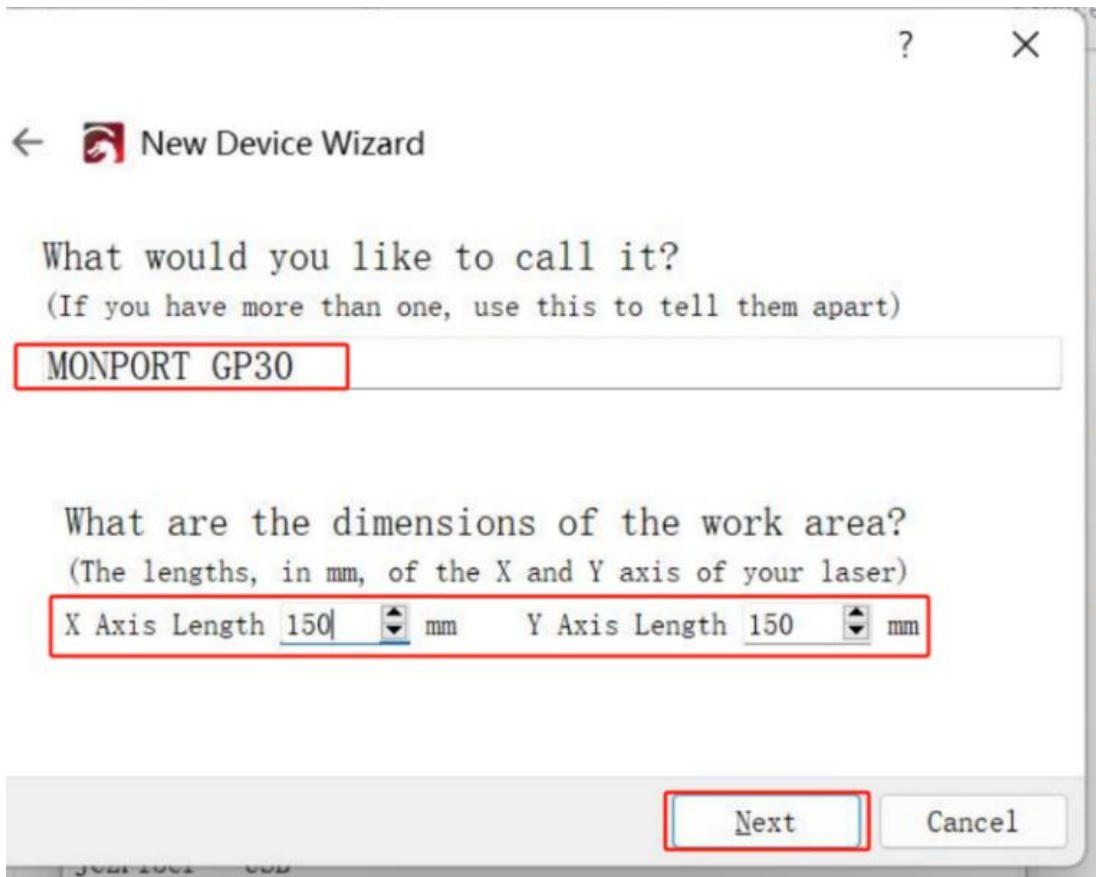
?
×

← New Device Wizard

What would you like to call it?
(If you have more than one, use this to tell them apart)

MONPORT GP30

What are the dimensions of the work area?
(The lengths, in mm, of the X and Y axis of your laser)

X Axis Length 150 mm Y Axis Length 150 mm

Next Cancel